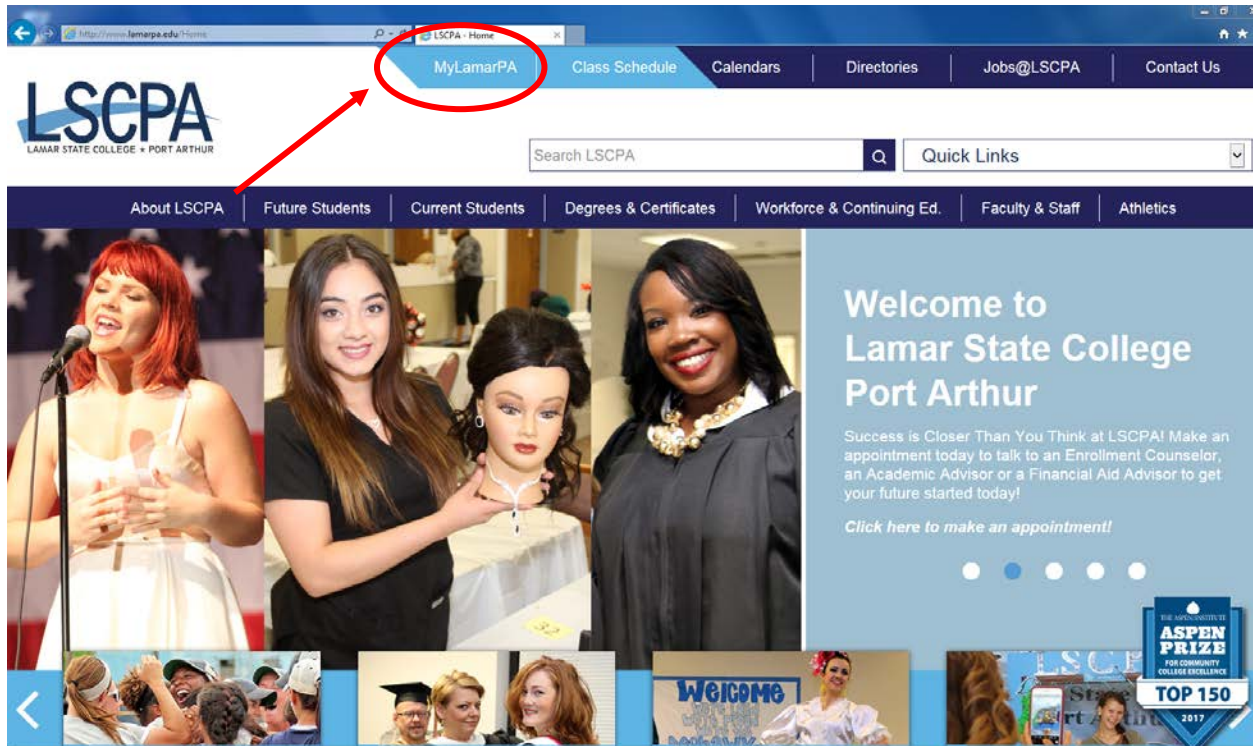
http://www.lamarpa.edu/Home

LSCPA - Home

MyLamarPA | Class Schedule | Calendars | Directories | Jobs@LSCPA | Contact Us

LSCPA
LAMAR STATE COLLEGE ★ PORT ARTHUR

Search LSCPA

Quick Links

About LSCPA | Future Students | Current Students | Degrees & Certificates | Workforce & Continuing Ed. | Faculty & Staff | Athletics

Welcome to Lamar State College Port Arthur

Success is Closer Than You Think at LSCPA! Make an appointment today to talk to an Enrollment Counselor, an Academic Advisor or a Financial Aid Advisor to get your future started today!

Click here to make an appointment!

THE ASPEN INSTITUTE
ASPEN PRIZE
FOR COMMUNITY COLLEGE EXCELLENCE
TOP 150
2017

Welcome

LSCPA